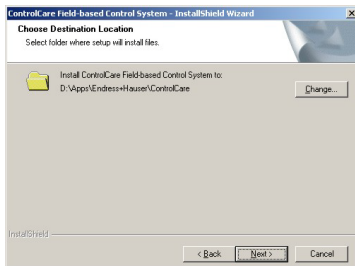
ControlCare Field-based Control System - InstallShield Wizard

×

Choose Destination Location

Select folder where setup will install files.

Install ControlCare Field-based Control System to:
D:\Apps\Endress+Hauser\ControlCare

Change...

InstallShield

< Back

Next >

Cancel